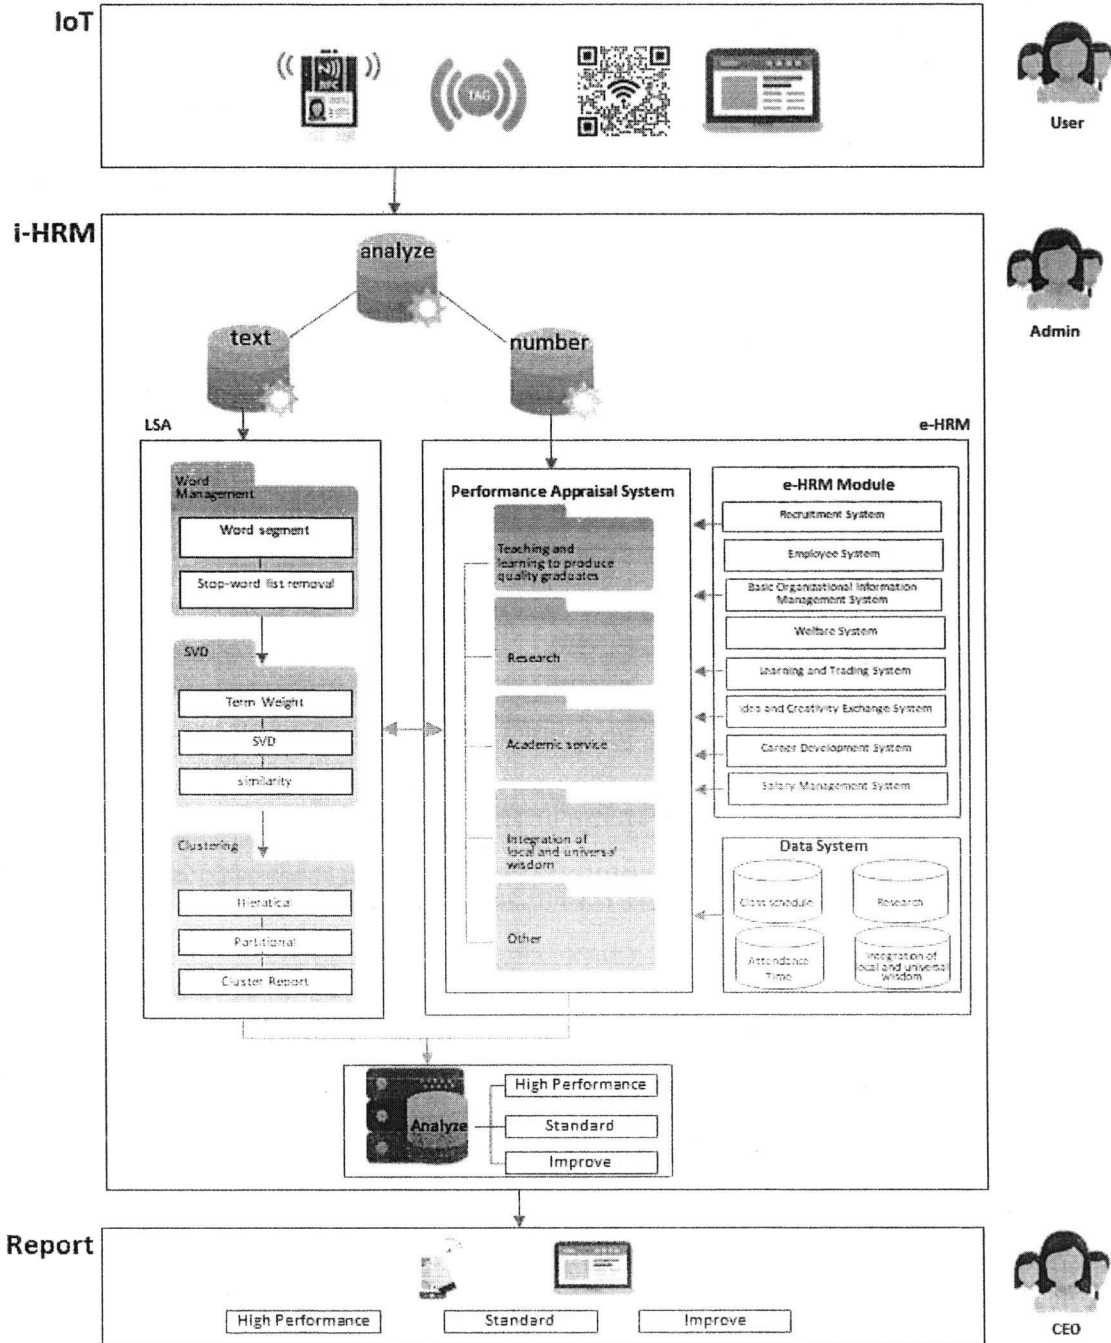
IoT

TAG

User

i-HRM

analyze

text

number

Admin

LSA

e-HRM

Word Management

Word segment

Stop-word list removal

SVD

Term Weight

SVD

similarity

Clustering

Hieratical

Partitional

Cluster Report

Performance Appraisal System

Teaching and learning to produce quality graduates

Research

Academic service

Integration of local and universal wisdom

Other

e-HRM Module

Recruitment System

Employee System

Basic Organizational Information Management System

Welfare System

Learning and Trading System

Idea and Creativity Exchange System

Career Development System

Salary Management System

Data System

Class schedule

Research

Attendance Time

Integration of local and universal wisdom

Analyze

High Performance

Standard

Improve

Report

High Performance

Standard

Improve

CEO